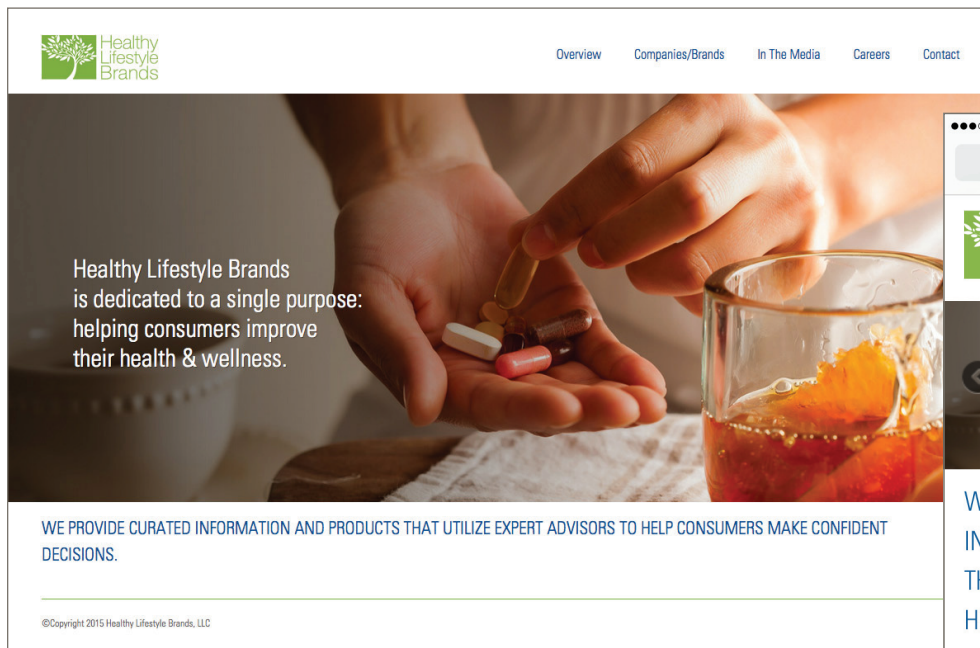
Healthy Lifestyle Brands

Overview Companies/Brands In The Media Careers Contact

Healthy Lifestyle Brands is dedicated to a single purpose: helping consumers improve their health & wellness.

WE PROVIDE CURATED INFORMATION AND PRODUCTS THAT UTILIZE EXPERT ADVISORS TO HELP CONSUMERS MAKE CONFIDENT DECISIONS.

©Copyright 2015 Healthy Lifestyle Brands, LLC

●●●

W
IN
TH
H